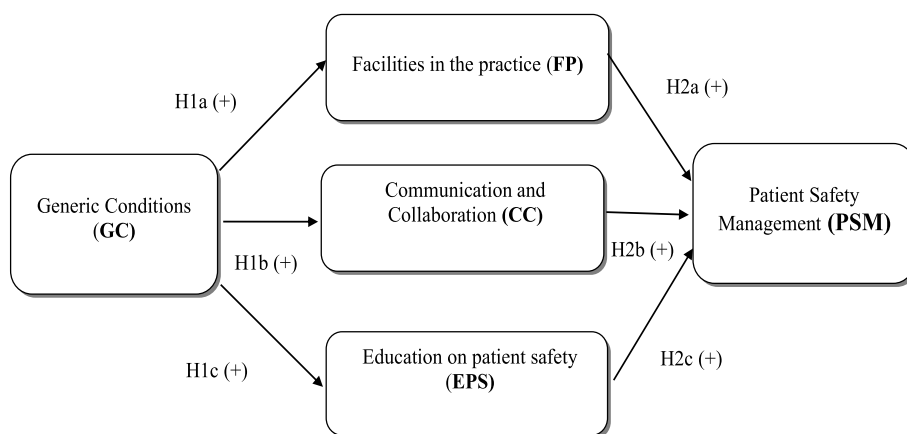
Facilities in the practice (**FP**)

H1a (+)

H2a (+)

Generic Conditions (**GC**)

Communication and Collaboration (**CC**)

Patient Safety Management (**PSM**)

H1b (+)

H2b (+)

H1c (+)

Education on patient safety (**EPS**)

H2c (+)